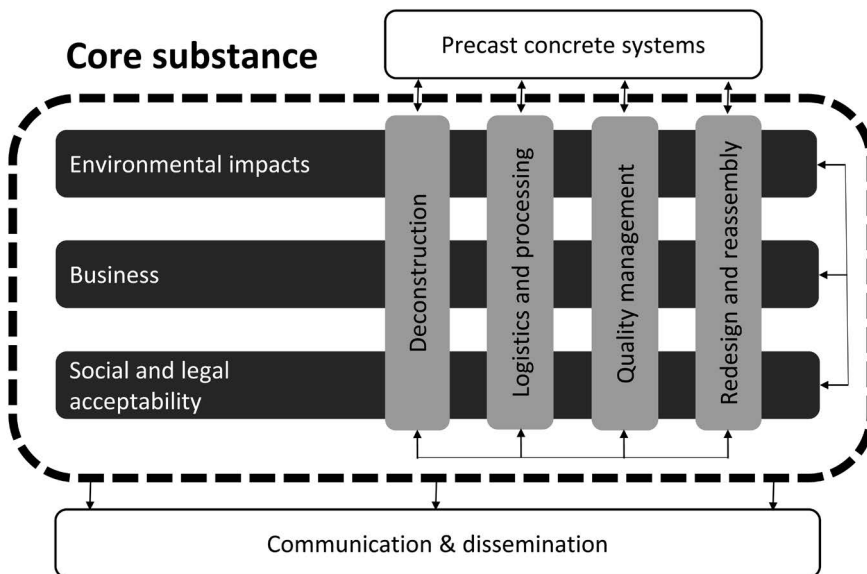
Core substance

Precast concrete systems

Environmental impacts

Business

Social and legal acceptability

Deconstruction

Logistics and processing

Quality management

Redesign and reassembly

Communication & dissemination